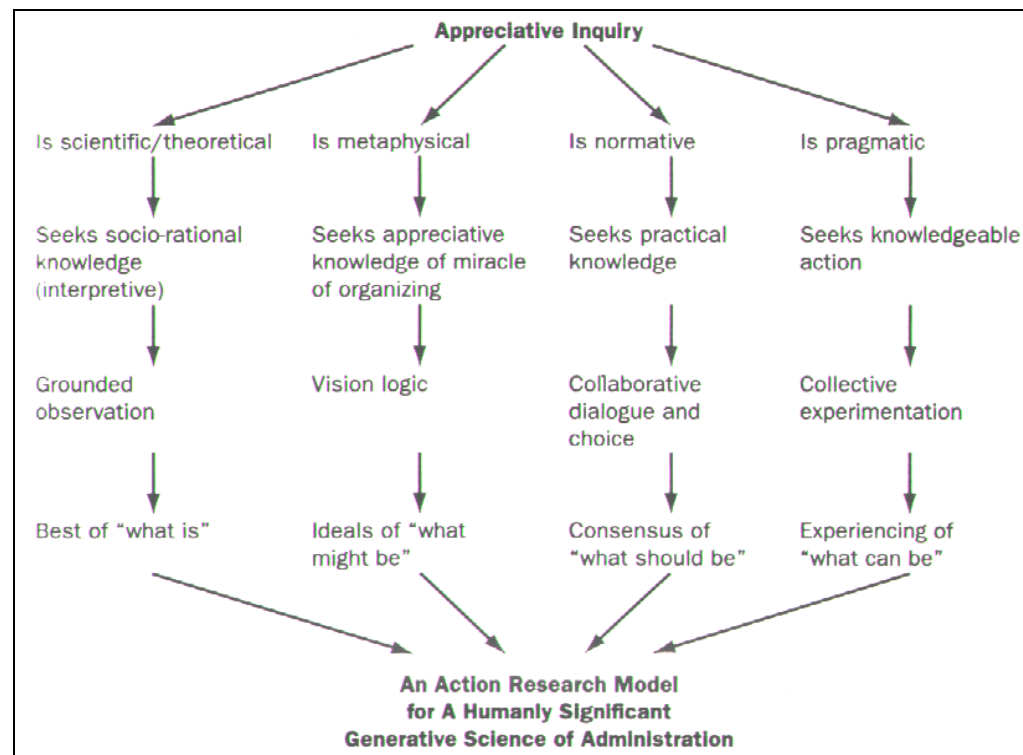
Appreciative Inquiry

Is scientific/theoretical

Seeks socio-rational knowledge (interpretive)

Grounded observation

Best of "what is"

Is metaphysical

Seeks appreciative knowledge of miracle of organizing

Vision logic

Ideals of "what might be"

Is normative

Seeks practical knowledge

Collaborative dialogue and choice

Consensus of "what should be"

Is pragmatic

Seeks knowledgeable action

Collective experimentation

Experiencing of "what can be"

An Action Research Model for A Humanly Significant Generative Science of Administration